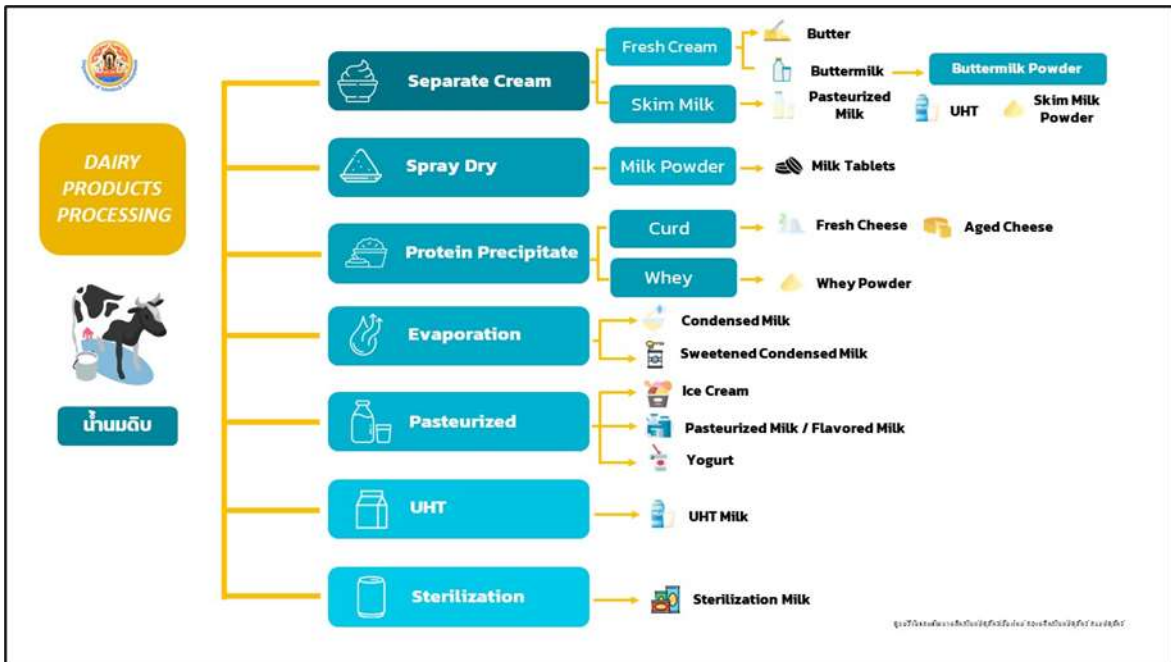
DAIRY PRODUCTS PROCESSING

น้ำนมดิบ

Separate Cream

Fresh Cream

Butter

Buttermilk

Buttermilk Powder

Skim Milk

Pasteurized Milk

UHT

Skim Milk Powder

Spray Dry

Milk Powder

Milk Tablets

Protein Precipitate

Curd

Fresh Cheese

Aged Cheese

Whey

Whey Powder

Evaporation

Condensed Milk

Sweetened Condensed Milk

Pasteurized

Ice Cream

Pasteurized Milk / Flavored Milk

Yogurt

UHT

UHT Milk

Sterilization

Sterilization Milk

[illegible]